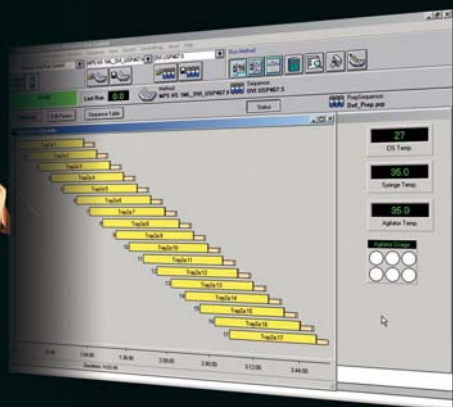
Run Method

Ready

Last Run 0.0

Method

Sequence

Status

PrepSequence
Dwi_Prep.pnp

Edit Position

Sequence Table

Trap2a1
Trap2a2
Trap2a3
Trap2a4
Trap2a5
Trap2a6
Trap2a7
Trap2a8
Trap2a9
Trap2a10
Trap2a11
Trap2a12
Trap2a13
Trap2a14
Trap2a15
Trap2a16
Trap2a17

27
CIS Temp.

35.0
Syringe Temp.

35.0
Agitator Temp.

Agitator Occupat.

1:36:00
2:00:00
2:40:00
3:12:00
3:44:00